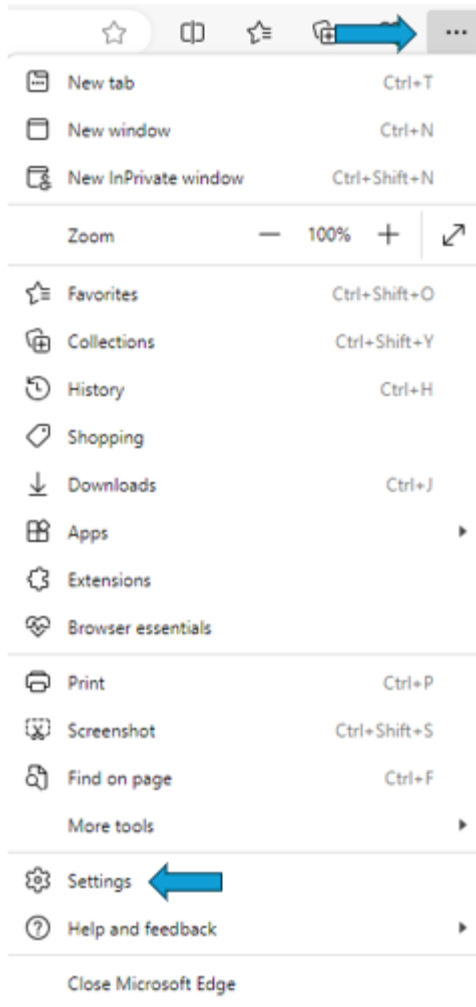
...

| | |
|---|---|
| New tab | Ctrl+T |
| New window | Ctrl+N |
| New InPrivate window | Ctrl+Shift+N |
| Zoom | — 100% + |
| Favorites | Ctrl+Shift+O |
| Collections | Ctrl+Shift+Y |
| History | Ctrl+H |
| Shopping | |
| Downloads | Ctrl+J |
| Apps | |
| Extensions | |
| Browser essentials | |
| Print | Ctrl+P |
| Screenshot | Ctrl+Shift+S |
| Find on page | Ctrl+F |
| More tools | |
| Settings | |
| Help and feedback | |
| Close Microsoft Edge | |